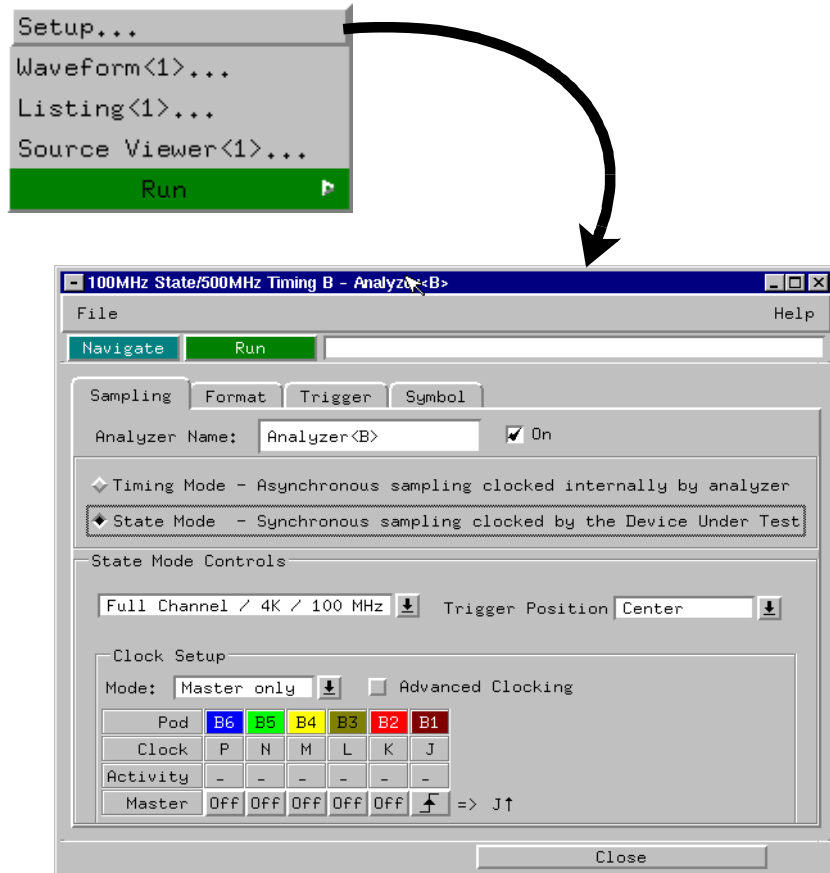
Setup...
Waveform<1>...
Listing<1>...
Source Viewer<1>...
Run

100MHz State/500MHz Timing B - Analyzer<B>

File
Help

Navigate
Run

Sampling
Format
Trigger
Symbol

Analyzer Name: Analyzer<B>
On

Timing Mode - Asynchronous sampling clocked internally by analyzer
State Mode - Synchronous sampling clocked by the Device Under Test

State Mode Controls

Full Channel / 4K / 100 MHz
Trigger Position Center

Clock Setup

Mode: Master only
Advanced Clocking

| Pod | B6 | B5 | B4 | B3 | B2 | B1 |
|---|---|---|---|---|---|---|
| Clock | P | N | M | L | K | J |
| Activity | – | – | – | – | – | – |
| Master | Off | Off | Off | Off | Off | |

=> J↑

Close